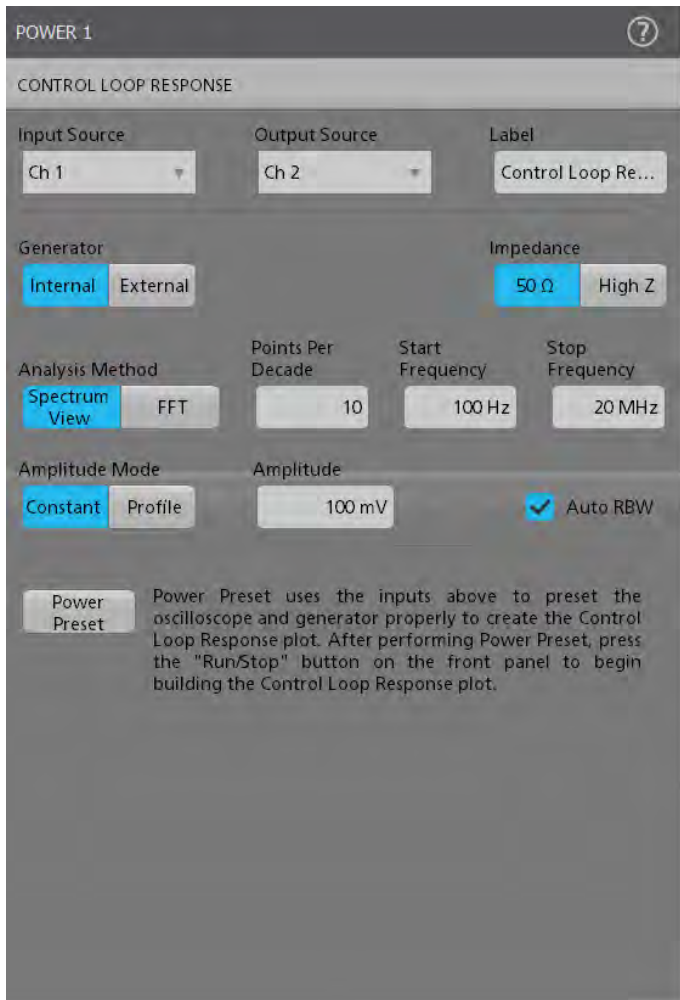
POWER 1

?

CONTROL LOOP RESPONSE

Input Source
Ch 1

Output Source
Ch 2

Label
Control Loop Re...

Generator
Internal External

Impedance
50 Ω High Z

Analysis Method
Spectrum View FFT

Points Per Decade
10

Start Frequency
100 Hz

Stop Frequency
20 MHz

Amplitude Mode
Constant Profile

Amplitude
100 mV

Auto RBW

Power Preset

Power Preset uses the inputs above to preset the oscilloscope and generator properly to create the Control Loop Response plot. After performing Power Preset, press the "Run/Stop" button on the front panel to begin building the Control Loop Response plot.